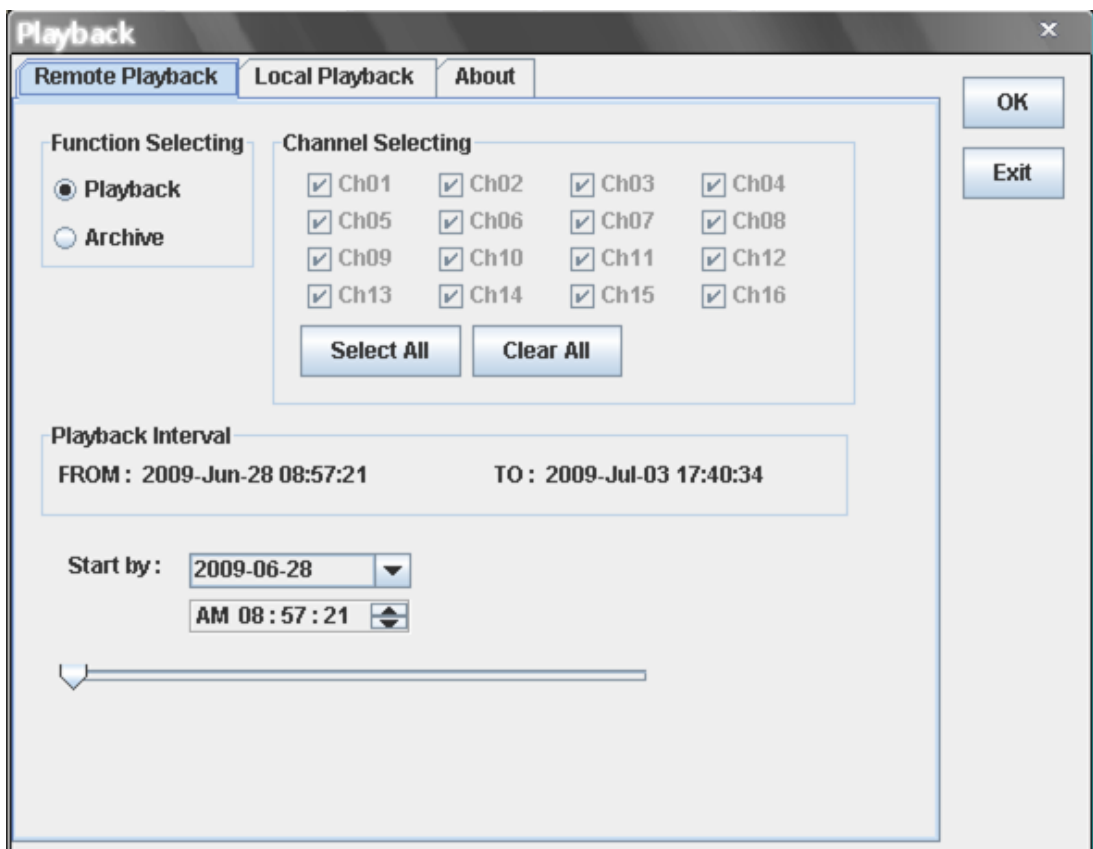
Playback

Remote Playback | Local Playback | About

OK

Exit

Function Selecting

Playback

Archive

Channel Selecting

| | | | |
|---|---|---|---|
| Ch01 | Ch02 | Ch03 | Ch04 |
| Ch05 | Ch06 | Ch07 | Ch08 |
| Ch09 | Ch10 | Ch11 | Ch12 |
| Ch13 | Ch14 | Ch15 | Ch16 |

Select All

Clear All

Playback Interval

FROM : 2009-Jun-28 08:57:21

TO : 2009-Jul-03 17:40:34

Start by : 2009-06-28

AM 08 : 57 : 21